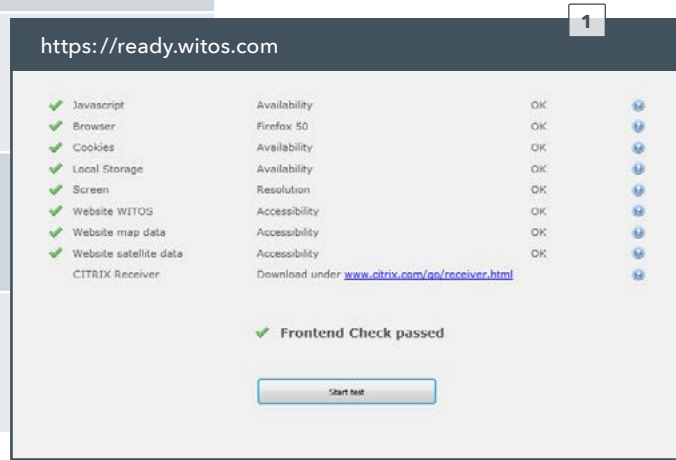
1

https://ready.witos.com

| | | |
|---|---|---|
| Javascript | Availability | OK |
| Browser | Firefox 50 | OK |
| Cookies | Availability | OK |
| Local Storage | Availability | OK |
| Screen | Resolution | OK |
| Website WITOS | Accessibility | OK |
| Website map data | Accessibility | OK |
| Website satellite data | Accessibility | OK |
| CITRIX Receiver | Download under www.citrix.com/go/receiver.html | |

Frontend Check passed

Start test